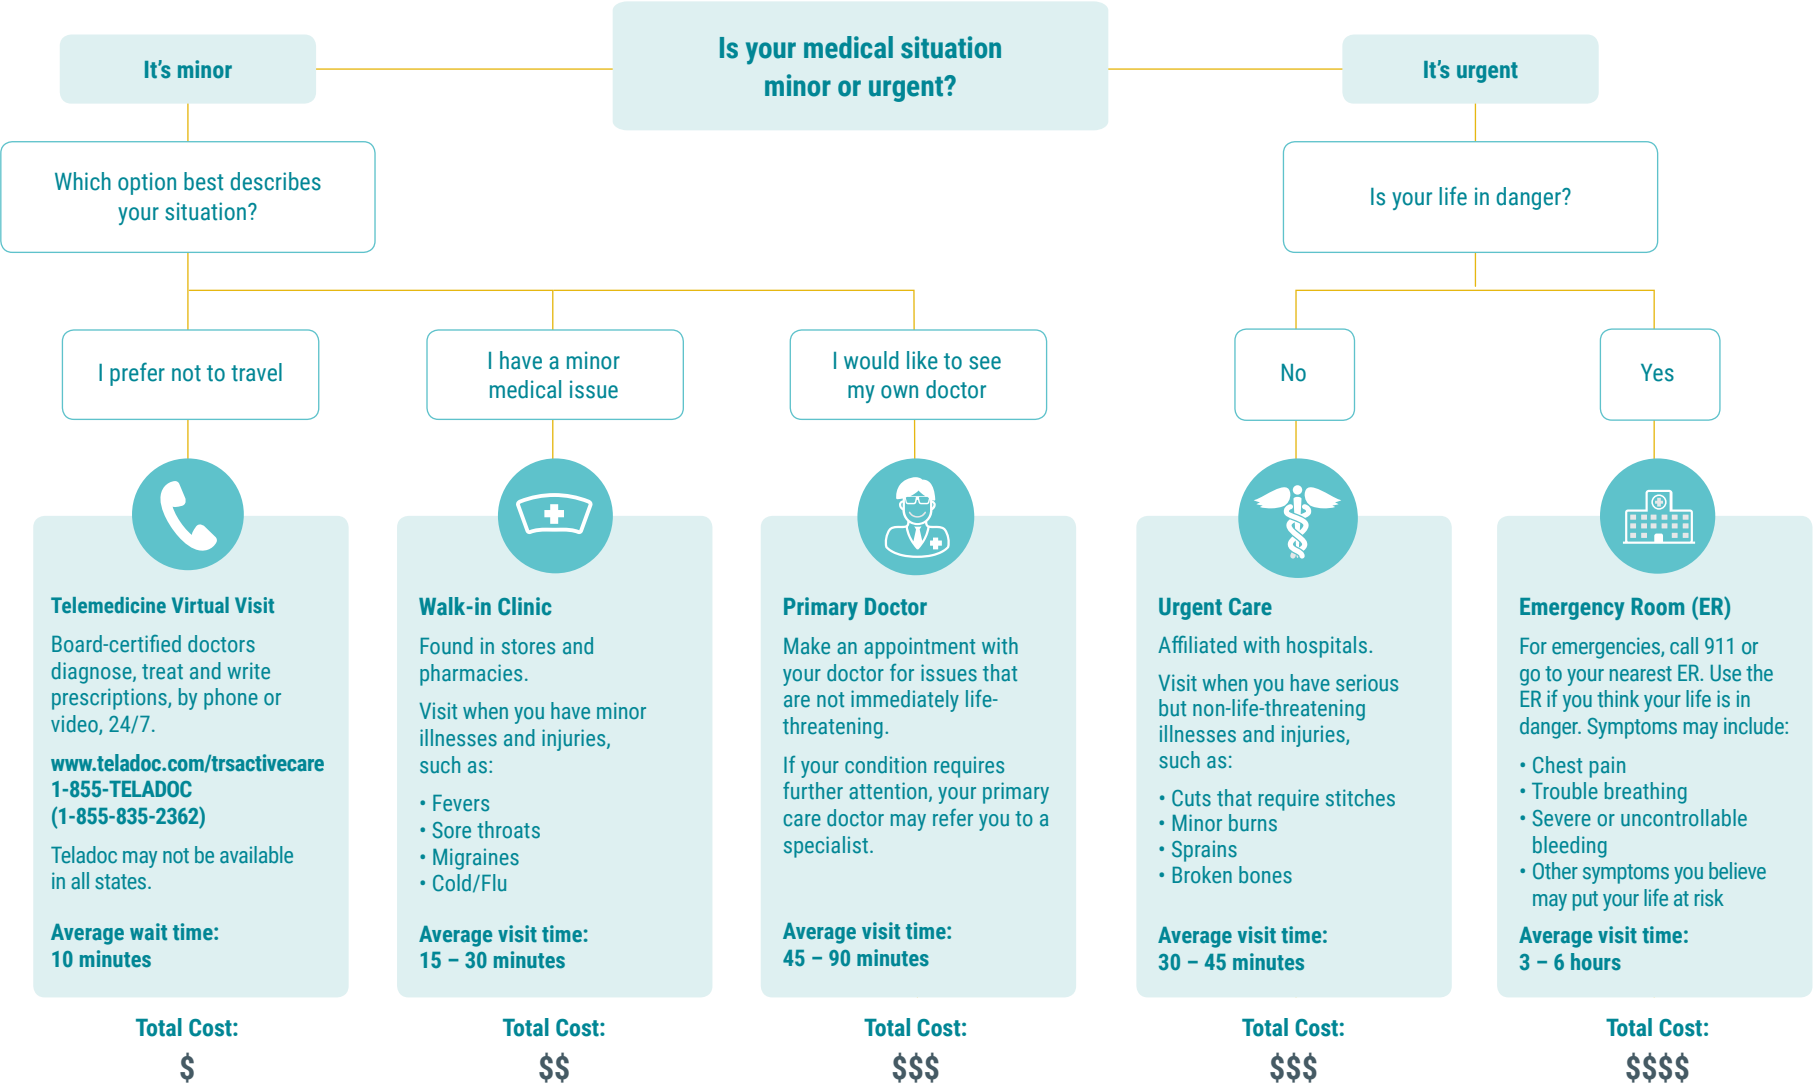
Is your medical situation minor or urgent?

It's minor

Which option best describes your situation?

I prefer not to travel

I have a minor medical issue

I would like to see my own doctor

It's urgent

Is your life in danger?

No

Yes

Telemedicine Virtual Visit

Board-certified doctors diagnose, treat and write prescriptions, by phone or video, 24/7.

www.teladoc.com/trsactivecare
1-855-TELADOC
(1-855-835-2362)

Teladoc may not be available in all states.

Average wait time:
10 minutes

Total Cost:
$

Walk-in Clinic

Found in stores and pharmacies.

Visit when you have minor illnesses and injuries, such as:

• Fevers
• Sore throats
• Migraines
• Cold/Flu

Average visit time:
15 – 30 minutes

Total Cost:
$$

Primary Doctor

Make an appointment with your doctor for issues that are not immediately life-threatening.

If your condition requires further attention, your primary care doctor may refer you to a specialist.

Average visit time:
45 – 90 minutes

Total Cost:
$$$

Urgent Care

Affiliated with hospitals.

Visit when you have serious but non-life-threatening illnesses and injuries, such as:

• Cuts that require stitches
• Minor burns
• Sprains
• Broken bones

Average visit time:
30 – 45 minutes

Total Cost:
$$$

Emergency Room (ER)

For emergencies, call 911 or go to your nearest ER. Use the ER if you think your life is in danger. Symptoms may include:

• Chest pain
• Trouble breathing
• Severe or uncontrollable bleeding
• Other symptoms you believe may put your life at risk

Average visit time:
3 – 6 hours

Total Cost:
$$$$